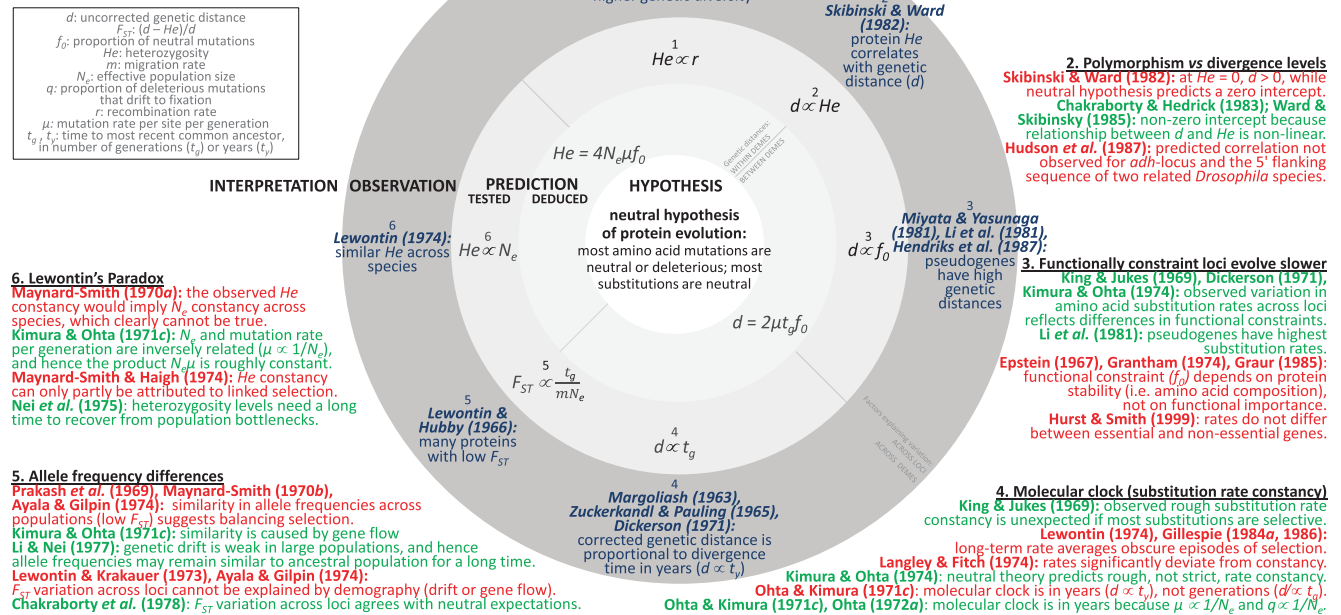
$d$: uncorrected genetic distance
$F_{ST}$: $(d - He)/d$
$f_0$: proportion of neutral mutations
$He$: heterozygosity
$m$: migration rate
$N_e$: effective population size
$q$: proportion of deleterious mutations that drift to fixation
$r$: recombination rate
$\mu$: mutation rate per site per generation
$t_g$, $t_y$: time to most recent common ancestor, in number of generations ($t_g$) or years ($t_y$)

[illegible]

Skibinski & Ward (1982): protein $He$ correlates with genetic distance ($d$)

1
$He \propto r$

2
$d \propto He$

2. Polymorphism vs divergence levels
Skibinski & Ward (1982): at $He = 0$, $d > 0$, while neutral hypothesis predicts a zero intercept.
Chakraborty & Hedrick (1983); Ward & Skibinsky (1985): non-zero intercept because relationship between $d$ and $He$ is non-linear.
Hudson et al. (1987): predicted correlation not observed for adh-locus and the 5' flanking sequence of two related Drosophila species.

$He = 4N_e\mu f_0$

Genetic distances: WITHIN DEMES BETWEEN DEMES

INTERPRETATION OBSERVATION PREDICTION TESTED DEDUCED HYPOTHESIS

neutral hypothesis of protein evolution:
most amino acid mutations are neutral or deleterious; most substitutions are neutral

3
Miyata & Yasunaga (1981), Li et al. (1981), Hendriks et al. (1987): pseudogenes have high genetic distances

3
$d \propto f_0$

6
Lewontin (1974): similar $He$ across species

6
$He \propto N_e$

6. Lewontin's Paradox
Maynard-Smith (1970a): the observed $He$ constancy would imply $N_e$ constancy across species, which clearly cannot be true.
Kimura & Ohta (1971c): $N_e$ and mutation rate per generation are inversely related ($\mu \propto 1/N_e$), and hence the product $N_e\mu$ is roughly constant.
Maynard-Smith & Haigh (1974): $He$ constancy can only partly be attributed to linked selection.
Nei et al. (1975): heterozygosity levels need a long time to recover from population bottlenecks.

3. Functionally constraint loci evolve slower
King & Jukes (1969), Dickerson (1971), Kimura & Ohta (1974): observed variation in amino acid substitution rates across loci reflects differences in functional constraints.
Li et al. (1981): pseudogenes have highest substitution rates.
Epstein (1967), Grantham (1974), Graur (1985): functional constraint ($f_0$) depends on protein stability (i.e. amino acid composition), not on functional importance.
Hurst & Smith (1999): rates do not differ between essential and non-essential genes.

$d = 2\mu t_g f_0$

5
$F_{ST} \propto \frac{t_g}{mN_e}$

Factors explaining variation: ACROSS LOCI ACROSS DEMES

5
Lewontin & Hubby (1966): many proteins with low $F_{ST}$

4
$d \propto t_g$

4
Margoliash (1963), Zuckerkandl & Pauling (1965), Dickerson (1971): corrected genetic distance is proportional to divergence time in years ($d \propto t_y$)

5. Allele frequency differences
Prakash et al. (1969), Maynard-Smith (1970b), Ayala & Gilpin (1974): similarity in allele frequencies across populations (low $F_{ST}$) suggests balancing selection.
Kimura & Ohta (1971c): similarity is caused by gene flow
Li & Nei (1977): genetic drift is weak in large populations, and hence allele frequencies may remain similar to ancestral population for a long time.
Lewontin & Krakauer (1973), Ayala & Gilpin (1974): $F_{ST}$ variation across loci cannot be explained by demography (drift or gene flow).
Chakraborty et al. (1978): $F_{ST}$ variation across loci agrees with neutral expectations.

4. Molecular clock (substitution rate constancy)
King & Jukes (1969): observed rough substitution rate constancy is unexpected if most substitutions are selective.
Lewontin (1974), Gillespie (1984a, 1986): long-term rate averages obscure episodes of selection.
Langley & Fitch (1974): rates significantly deviate from constancy.
Kimura & Ohta (1974): neutral theory predicts rough, not strict, rate constancy.
Ohta & Kimura (1971c): molecular clock is in years ($d \propto t_y$), not generations ($d \propto t_g$).
Ohta & Kimura (1971c), Ohta (1972a): molecular clock is in years because $\mu \propto 1/N_e$ and $q \propto 1/N_e$.